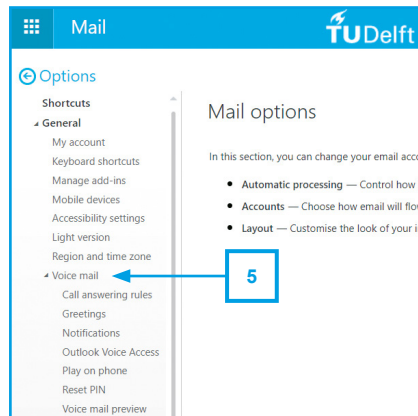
Mail

TUDelft

Options

Shortcuts

General

My account

Keyboard shortcuts

Manage add-ins

Mobile devices

Accessibility settings

Light version

Region and time zone

Voice mail

Call answering rules

Greetings

Notifications

Outlook Voice Access

Play on phone

Reset PIN

Voice mail preview

5

Mail options

In this section, you can change your email acco

• Automatic processing — Control how

• Accounts — Choose how email will flo

• Layout — Customise the look of your i